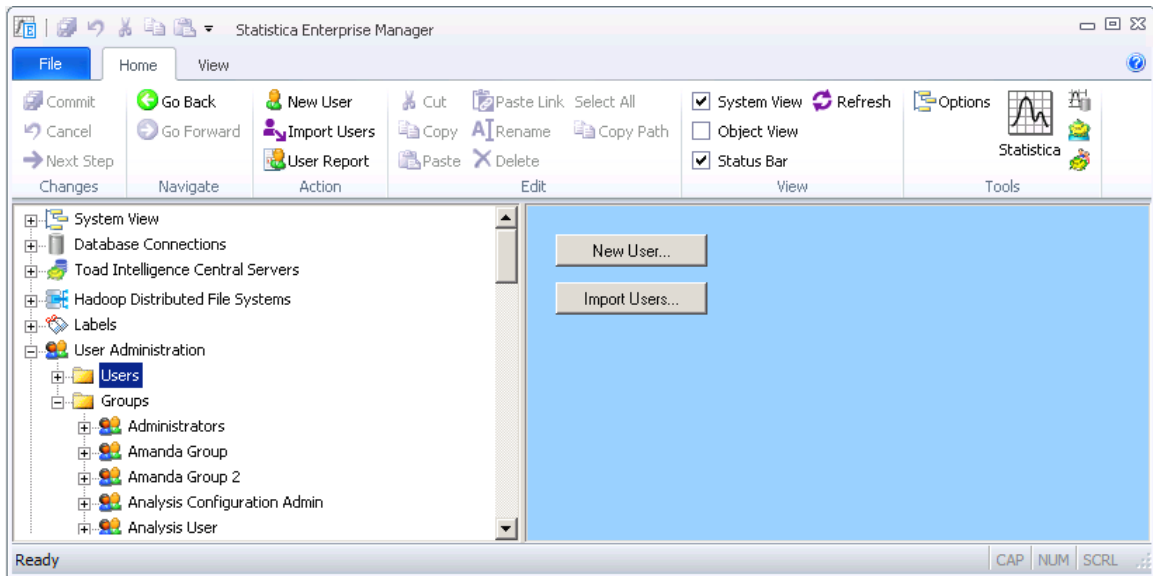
Statistica Enterprise Manager

File Home View

Commit
Cancel
Next Step
Changes

Go Back
Go Forward
Navigate

New User
Import Users
User Report
Action

Cut
Copy
Paste
Paste Link
Rename
Delete
Select All
Copy Path
Edit

System View
Refresh
Object View
Status Bar
View

Options
Statistica
Tools

System View
Database Connections
Toad Intelligence Central Servers
Hadoop Distributed File Systems
Labels
User Administration
Users
Groups
Administrators
Amanda Group
Amanda Group 2
Analysis Configuration Admin
Analysis User

New User...
Import Users...

Ready
CAP NUM SCRL